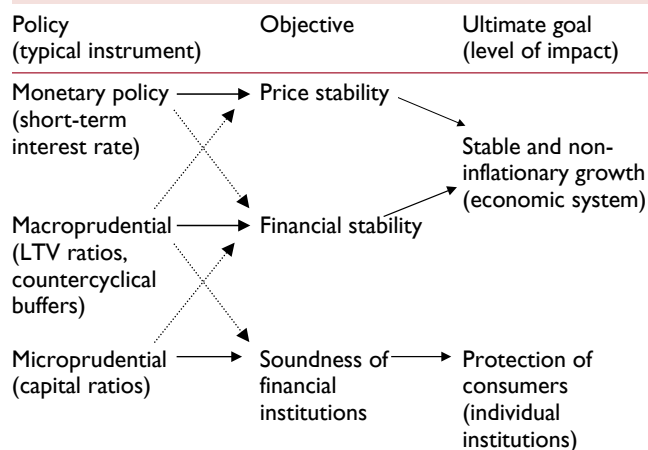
| Policy (typical instrument) | Objective | Ultimate goal (level of impact) |
|---|---|---|
| Monetary policy (short-term interest rate) | Price stability | Stable and non-inflationary growth (economic system) |
| Macroprudential (LTV ratios, countercyclical buffers) | Financial stability | |
| Microprudential (capital ratios) | Soundness of financial institutions | Protection of consumers (individual institutions) |